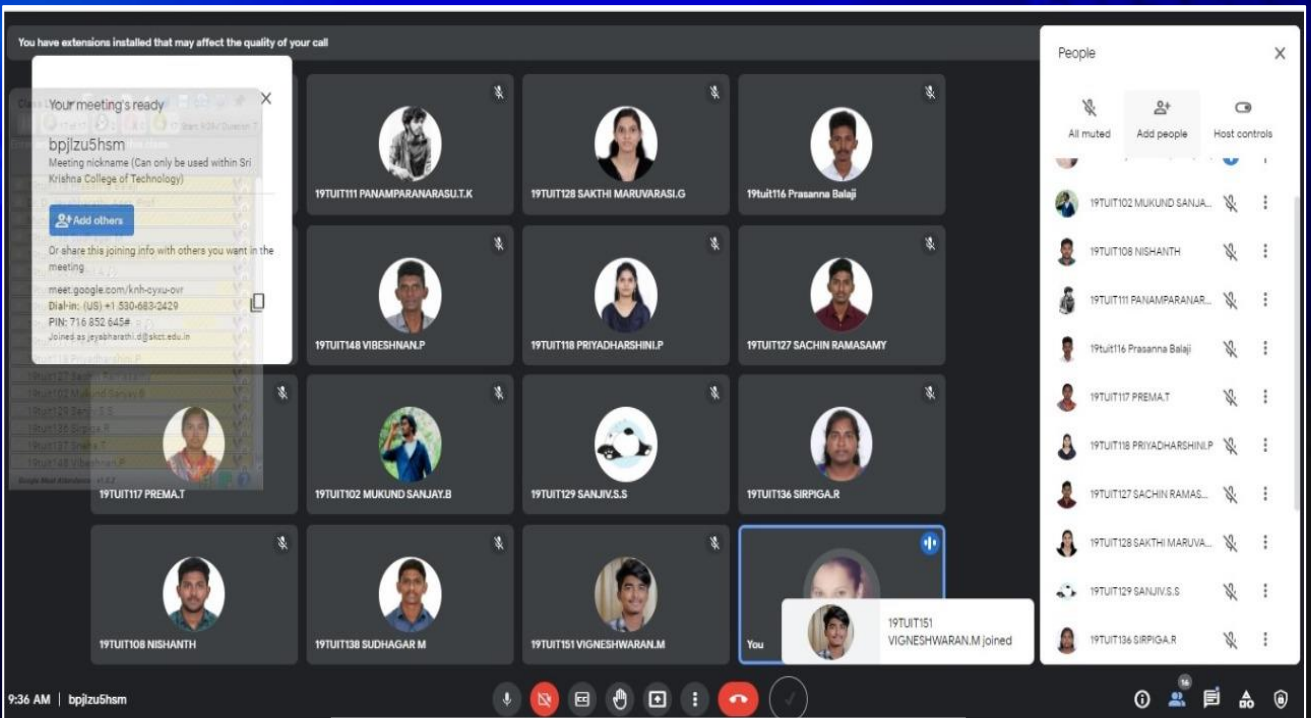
You have extensions installed that may affect the quality of your call

Your meeting's ready
bpjizu5hsm
Meeting nickname (Can only be used within Sri Krishna College of Technology)
Add others
Or share this joining info with others you want in the meeting
meet.google.com/knh-cyxu-ovr
Dial-in: (US) +1 530-683-2429
PIN: 716 852 645#
Joined as jeyabharathi.d@skct.edu.in

19TUIT111 PANAMPARANARASU.T.K
19TUIT128 SAKTHI MARUVARASI.G
19tuit116 Prasanna Balaji
19TUIT148 VIBESHNAN.P
19TUIT118 PRIYADHARSHINI.P
19TUIT127 SACHIN RAMASAMY
19TUIT117 PREMA.T
19TUIT102 MUKUND SANJAY.B
19TUIT129 SANJIV.S.S
19TUIT136 SIRPIGA.R
19TUIT108 NISHANTH
19TUIT138 SUDHAGAR M
19TUIT151 VIGNESHWARAN.M
You

19TUIT151 VIGNESHWARAN.M joined

People
All muted
Add people
Host controls
19TUIT102 MUKUND SANJA...
19TUIT108 NISHANTH
19TUIT111 PANAMPARANAR...
19tuit116 Prasanna Balaji
19TUIT117 PREMA.T
19TUIT118 PRIYADHARSHINI.P
19TUIT127 SACHIN RAMAS...
19TUIT128 SAKTHI MARUVA...
19TUIT129 SANJIV.S.S
19TUIT136 SIRPIGA.R

9:36 AM | bpjizu5hsm
16